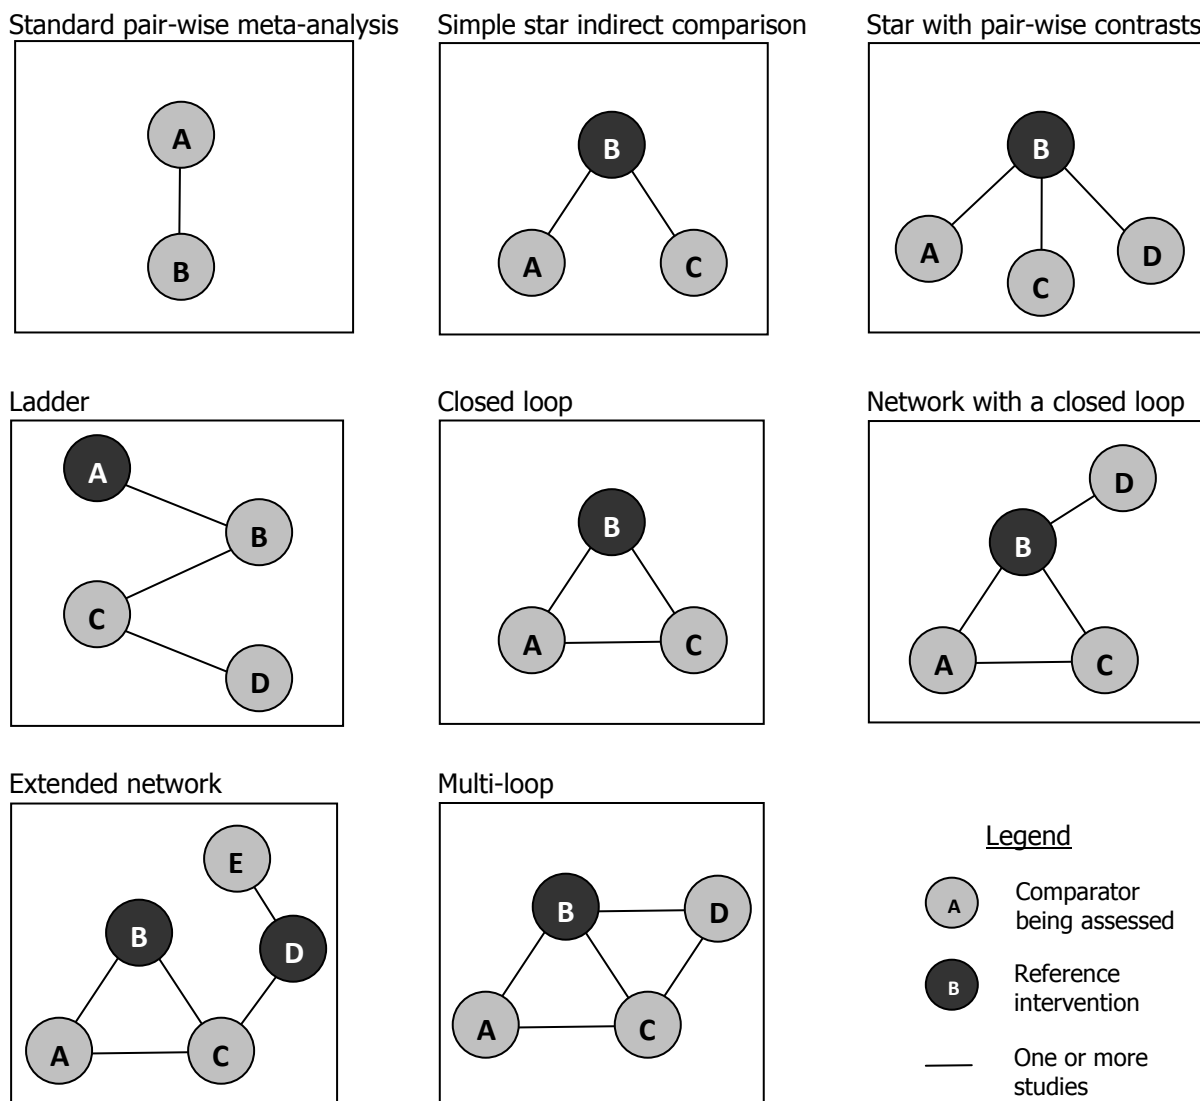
Standard pair-wise meta-analysis

A

B

Simple star indirect comparison

B

A

C

Star with pair-wise contrasts

B

A

C

D

Ladder

A

B

C

D

Closed loop

B

A

C

Network with a closed loop

D

B

A

C

Extended network

E

B

D

A

C

Multi-loop

B

D

A

C

Legend

A Comparator being assessed

B Reference intervention

One or more studies